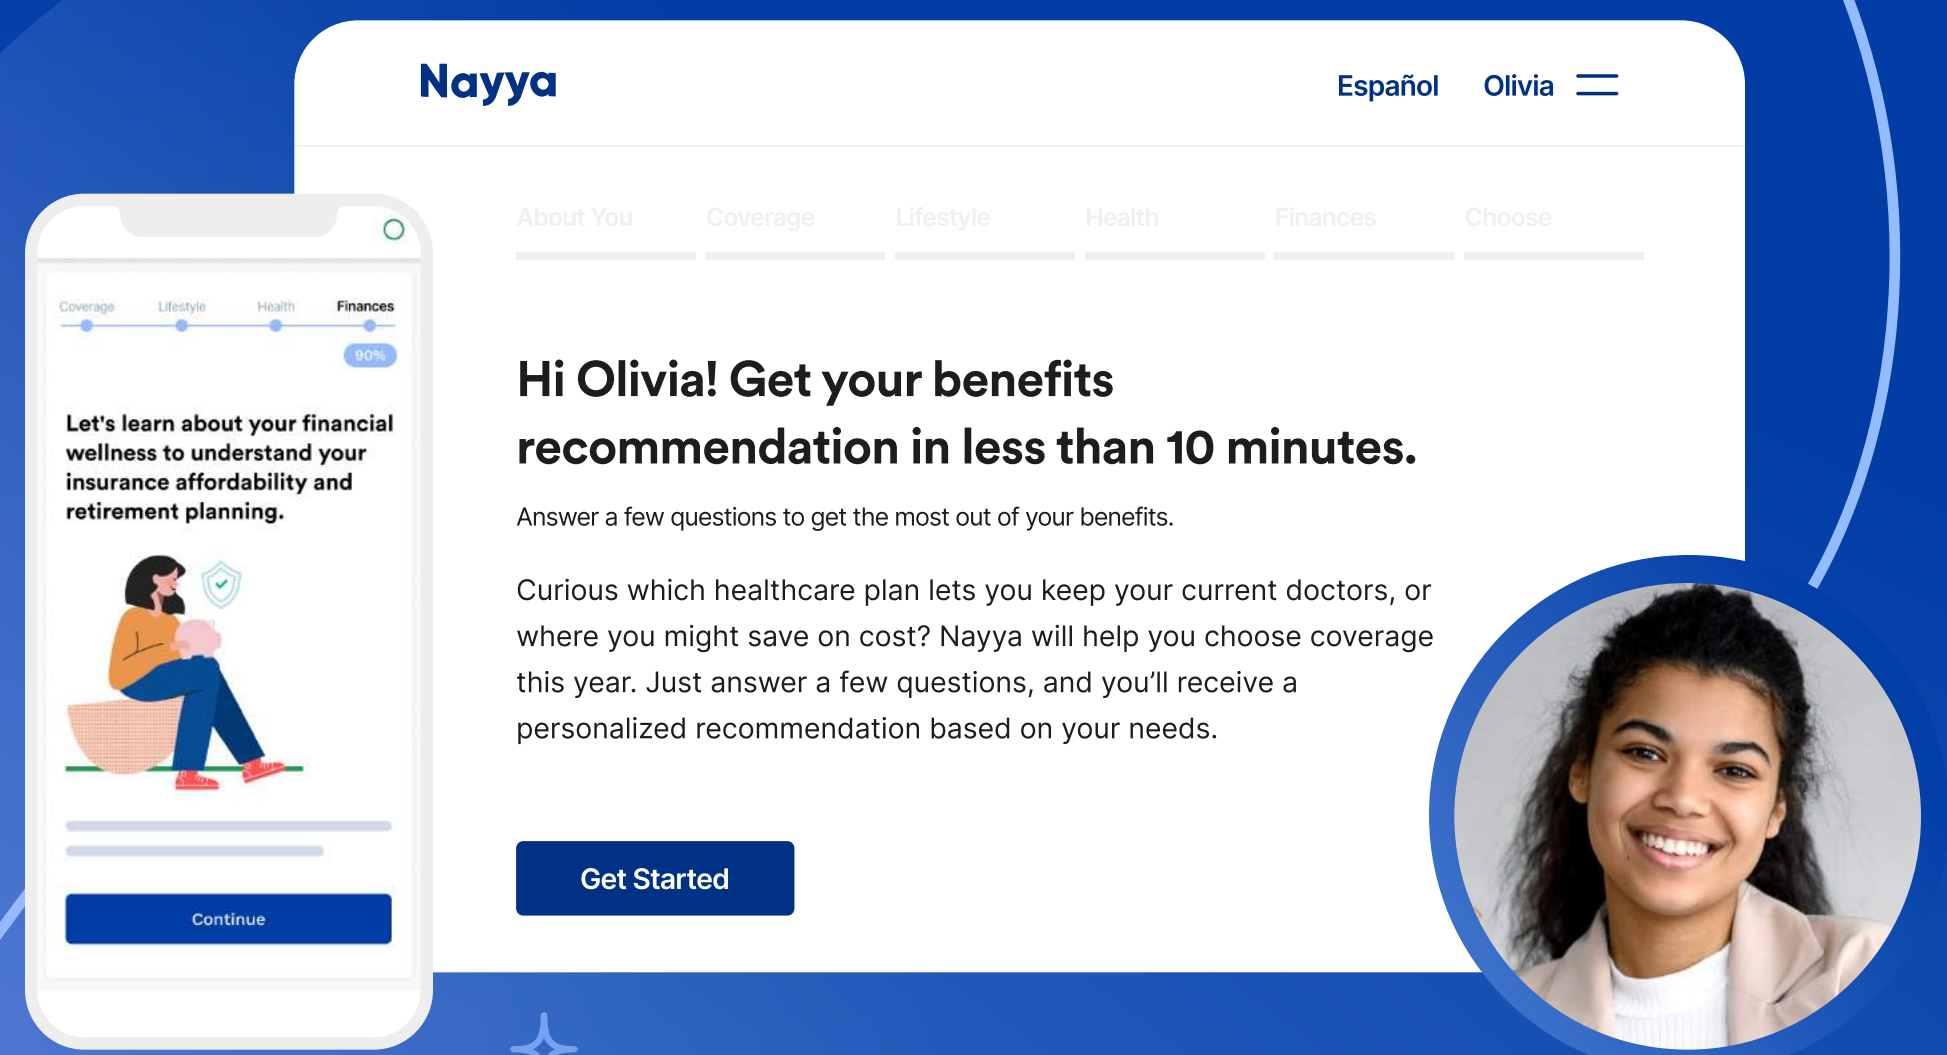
Nayya

Español Olivia

About You Coverage Lifestyle Health Finances Choose

Coverage Lifestyle Health Finances

90%

Let's learn about your financial wellness to understand your insurance affordability and retirement planning.

Continue

Hi Olivia! Get your benefits recommendation in less than 10 minutes.

Answer a few questions to get the most out of your benefits.

Curious which healthcare plan lets you keep your current doctors, or where you might save on cost? Nayya will help you choose coverage this year. Just answer a few questions, and you'll receive a personalized recommendation based on your needs.

Get Started